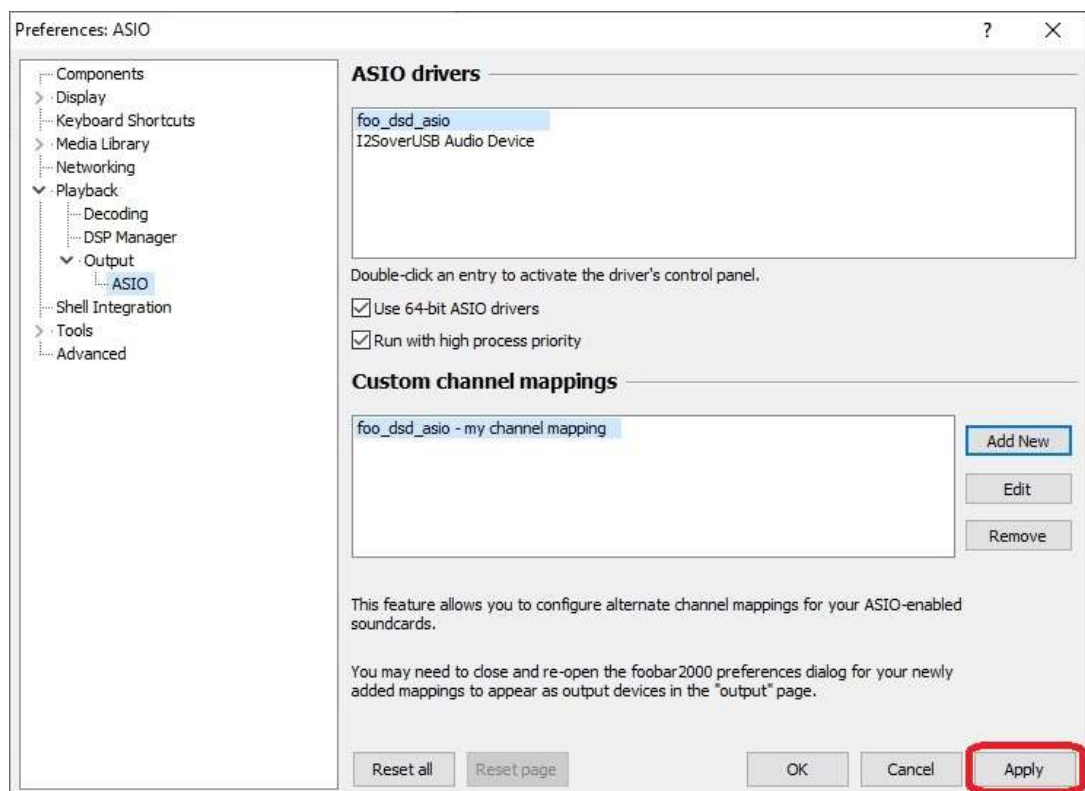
Preferences: ASIO

?

×

Components
Display
Keyboard Shortcuts
Media Library
Networking
Playback
Decoding
DSP Manager
Output
ASIO
Shell Integration
Tools
Advanced

ASIO drivers

foo_dsd_asio
I2SoverUSB Audio Device

Double-click an entry to activate the driver's control panel.

Use 64-bit ASIO drivers

Run with high process priority

Custom channel mappings

foo_dsd_asio - my channel mapping

Add New

Edit

Remove

This feature allows you to configure alternate channel mappings for your ASIO-enabled soundcards.

You may need to close and re-open the foobar2000 preferences dialog for your newly added mappings to appear as output devices in the "output" page.

Reset all

Reset page

OK

Cancel

Apply